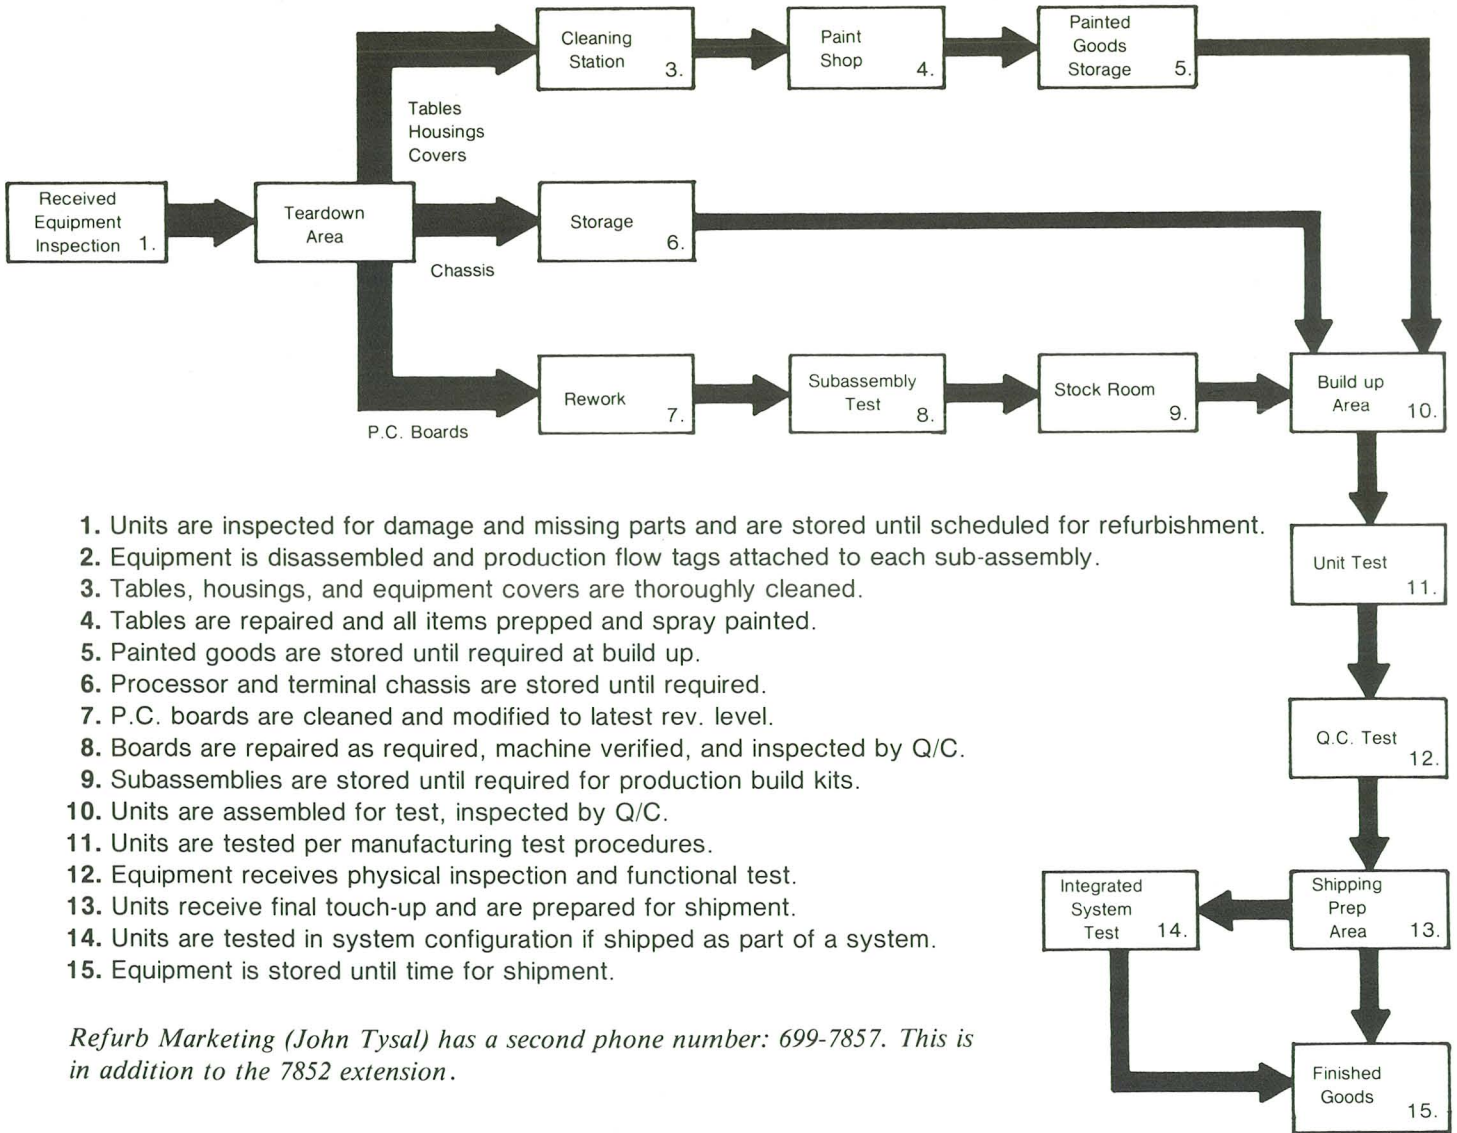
Cleaning Station 3.

Paint Shop 4.

Painted Goods Storage 5.

Tables Housings Covers

Received Equipment Inspection 1.

Teardown Area

Storage 6.

Chassis

Rework 7.

Subassembly Test 8.

Stock Room 9.

Build up Area 10.

P.C. Boards

1. Units are inspected for damage and missing parts and are stored until scheduled for refurbishment.
2. Equipment is disassembled and production flow tags attached to each sub-assembly.
3. Tables, housings, and equipment covers are thoroughly cleaned.
4. Tables are repaired and all items prepped and spray painted.
5. Painted goods are stored until required at build up.
6. Processor and terminal chassis are stored until required.
7. P.C. boards are cleaned and modified to latest rev. level.
8. Boards are repaired as required, machine verified, and inspected by Q/C.
9. Subassemblies are stored until required for production build kits.
10. Units are assembled for test, inspected by Q/C.
11. Units are tested per manufacturing test procedures.
12. Equipment receives physical inspection and functional test.
13. Units receive final touch-up and are prepared for shipment.
14. Units are tested in system configuration if shipped as part of a system.
15. Equipment is stored until time for shipment.

Unit Test 11.

Q.C. Test 12.

Integrated System Test 14.

Shipping Prep Area 13.

Finished Goods 15.

Refurb Marketing (John Tysal) has a second phone number: 699-7857. This is in addition to the 7852 extension.